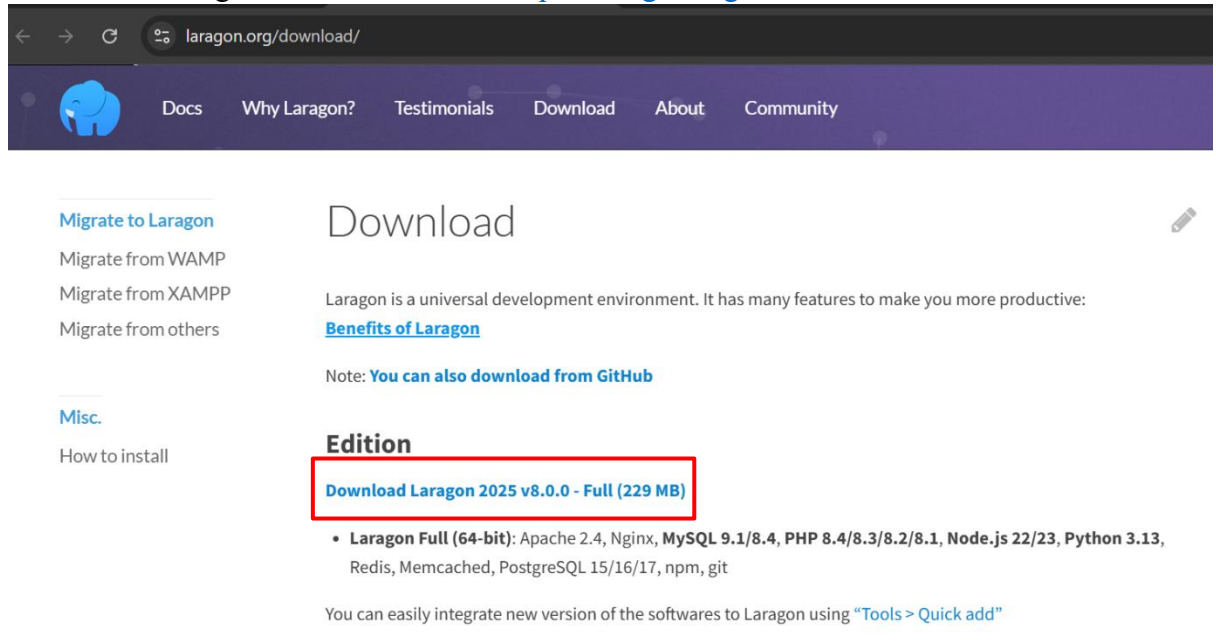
laragon.org/download/

Docs Why Laragon? Testimonials Download About Community

Migrate to Laragon
Migrate from WAMP
Migrate from XAMPP
Migrate from others

Misc.
How to install

Download

Laragon is a universal development environment. It has many features to make you more productive: **Benefits of Laragon**

Note: **You can also download from GitHub**

**Edition**

**Download Laragon 2025 v8.0.0 - Full (229 MB)**

• **Laragon Full (64-bit)**: Apache 2.4, Nginx, **MySQL 9.1/8.4**, **PHP 8.4/8.3/8.2/8.1**, **Node.js 22/23**, **Python 3.13**, Redis, Memcached, PostgreSQL 15/16/17, npm, git

You can easily integrate new version of the softwares to Laragon using "Tools > Quick add"